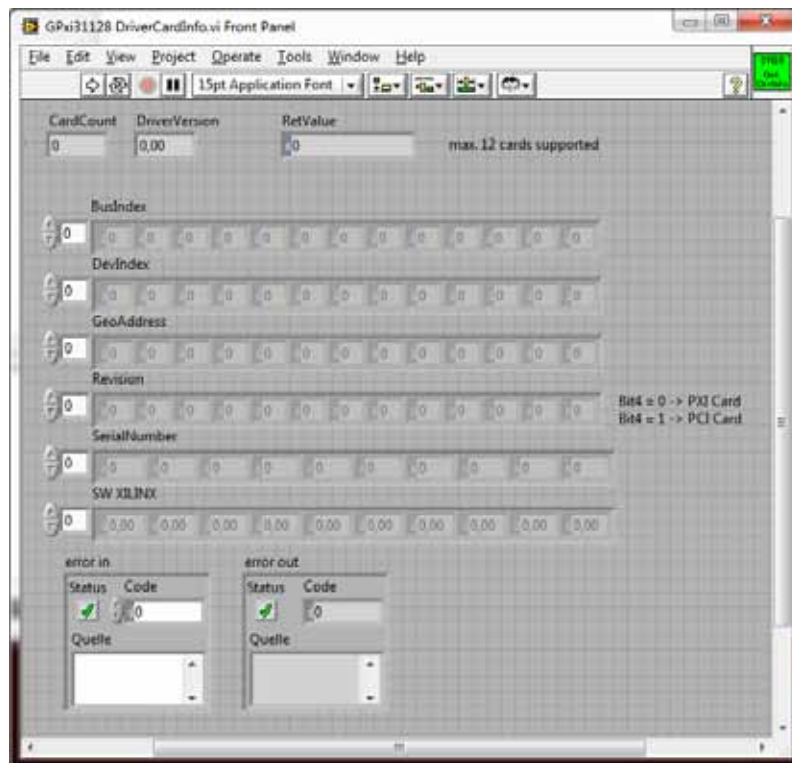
GPxi31128 DriverCardInfo.vi Front Panel

File Edit View Project Operate Tools Window Help

15pt Application Font

CardCount 0
DriverVersion 0,00
RetValue 0
max. 12 cards supported

BusIndex
0 0 0 0 0 0 0 0 0 0 0 0 0

DevIndex
0 0 0 0 0 0 0 0 0 0 0 0 0

GeoAddress
0 0 0 0 0 0 0 0 0 0 0 0 0

Revision
0 0 0 0 0 0 0 0 0 0 0 0 0
Bit4 = 0 -> PXI Card
Bit4 = 1 -> PCI Card

SerialNumber
0 0 0 0 0 0 0 0 0 0 0

SW XILINX
0 0,00 0,00 0,00 0,00 0,00 0,00 0,00 0,00 0,00 0,00

error in
Status Code
0
Quelle

error out
Status Code
0
Quelle